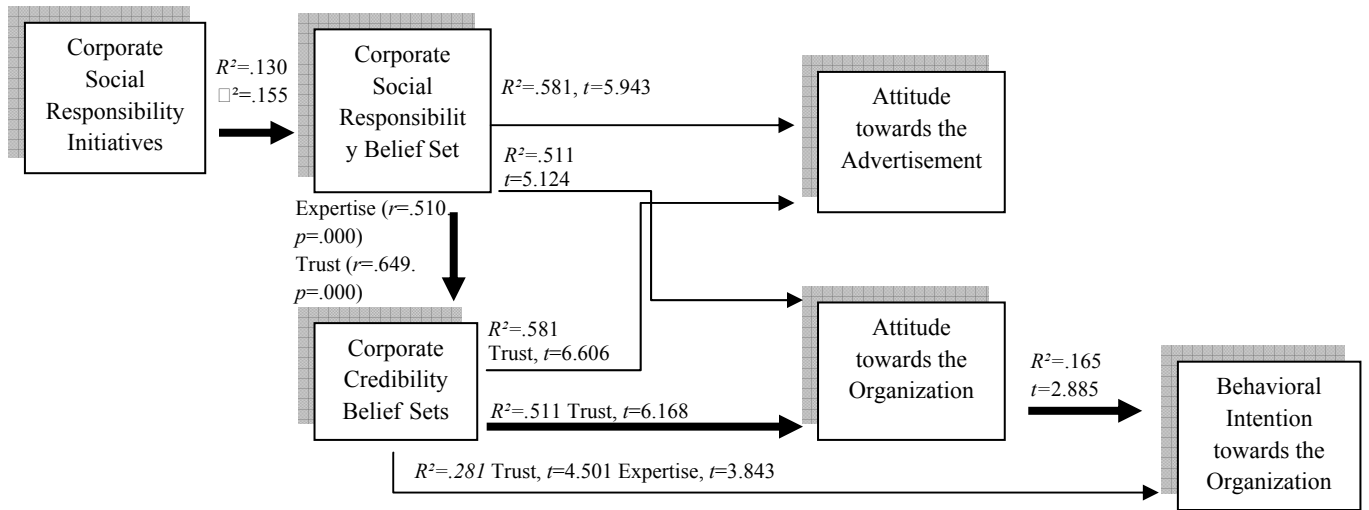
Corporate Social Responsibility Initiatives

$R^2$=.130
□²=.155

Corporate Social Responsibilit y Belief Set

$R^2$=.581, $t$=5.943

Attitude towards the Advertisement

$R^2$=.511
$t$=5.124

Expertise ($r$=.510. $p$=.000)
Trust ($r$=.649. $p$=.000)

Corporate Credibility Belief Sets

$R^2$=.581
Trust, $t$=6.606

Attitude towards the Organization

$R^2$=.511 Trust, $t$=6.168

$R^2$=.165
$t$=2.885

Behavioral Intention towards the Organization

$R^2$=.281 Trust, $t$=4.501 Expertise, $t$=3.843